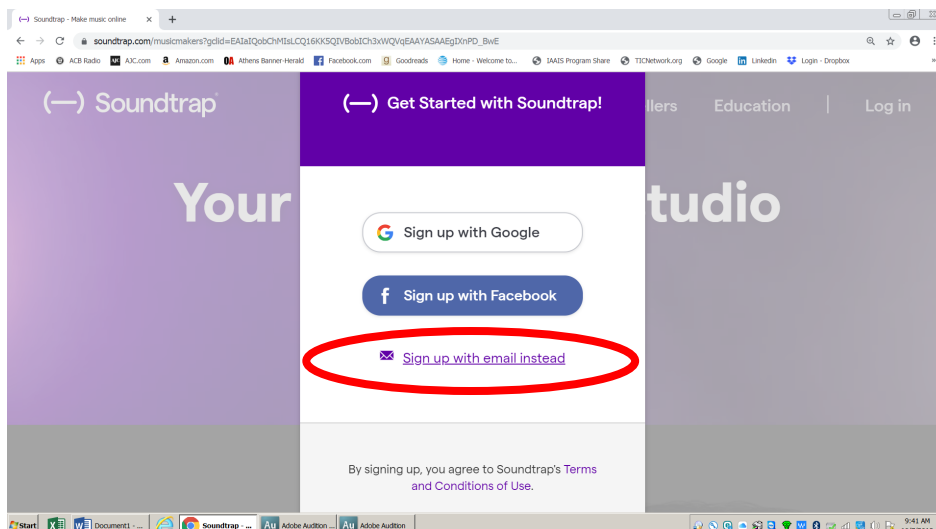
Soundtrap - Make music online ×
+
soundtrap.com/musicmakers?gclid=EAIaIQobChMIsLCQ16KK5QIVBobICh3xWQVqEAAYASAAEgIXnPD_BwE
Apps ACB Radio AJC.com Amazon.com Athens Banner-Herald Facebook.com Goodreads Home - Welcome to... IAAIS Program Share TICNetwork.org Google LinkedIn Login - Dropbox

(—) Soundtrap
llers Education | Log in

Your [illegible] tudio

(—) Get Started with Soundtrap!

Sign up with Google

Sign up with Facebook

Sign up with email instead

By signing up, you agree to Soundtrap's Terms and Conditions of Use.

Start Document1 - ... Soundtrap - ... Adobe Audition ... Adobe Audition
9:41 AM